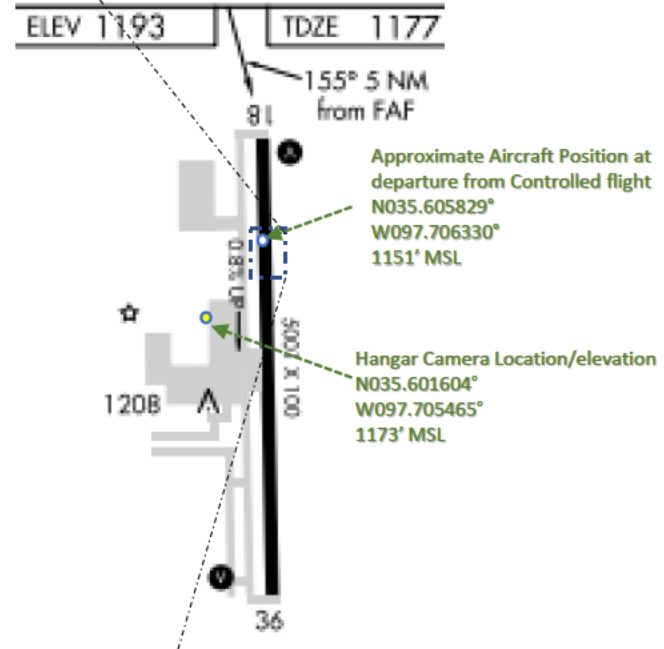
ELEV 1193

TDZE 1177

155° 5 NM from FAF

18

A

Approximate Aircraft Position at departure from Controlled flight
N035.605829°
W097.706330°
1151' MSL

0.8% UP

5001 X 100

Hangar Camera Location/elevation
N035.601604°
W097.705465°
1173' MSL

120B

V

36